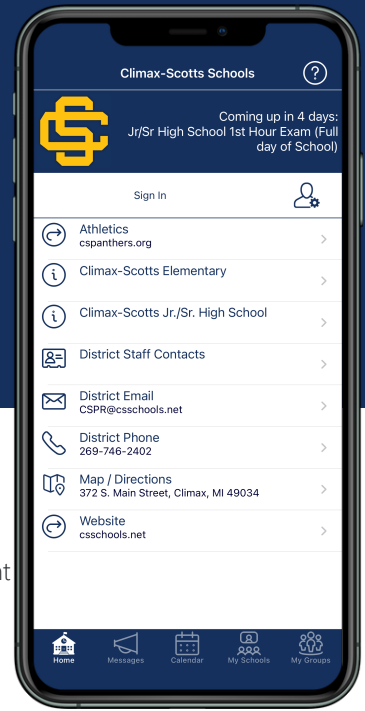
Climax-Scotts Schools

?

Coming up in 4 days: Jr/Sr High School 1st Hour Exam (Full day of School)

Sign In

Athletics
cspanthers.org

Climax-Scotts Elementary

Climax-Scotts Jr./Sr. High School

District Staff Contacts

District Email
CSPR@csschools.net

District Phone
269-746-2402

Map / Directions
372 S. Main Street, Climax, MI 49034

Website
csschools.net

nt

Home
Messages
Calendar
My Schools
My Groups